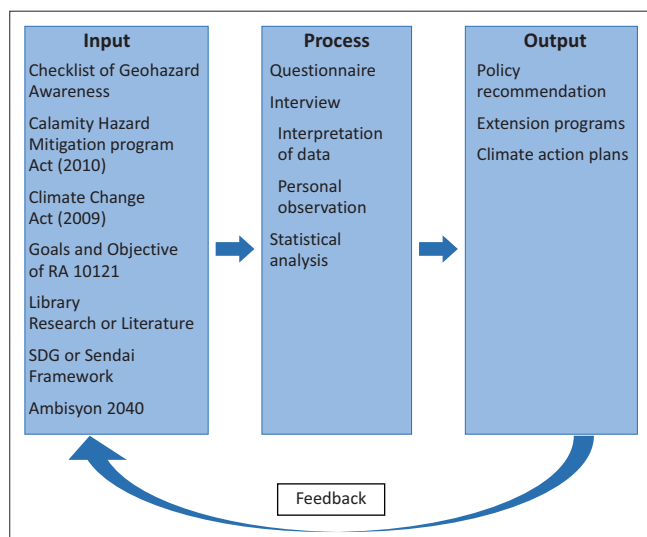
Input

Checklist of Geohazard Awareness

Calamity Hazard Mitigation program Act (2010)

Climate Change Act (2009)

Goals and Objective of RA 10121

Library Research or Literature

SDG or Sendai Framework

Ambisyon 2040

Process

Questionnaire

Interview

Interpretation of data

Personal observation

Statistical analysis

Output

Policy recommendation

Extension programs

Climate action plans

Feedback